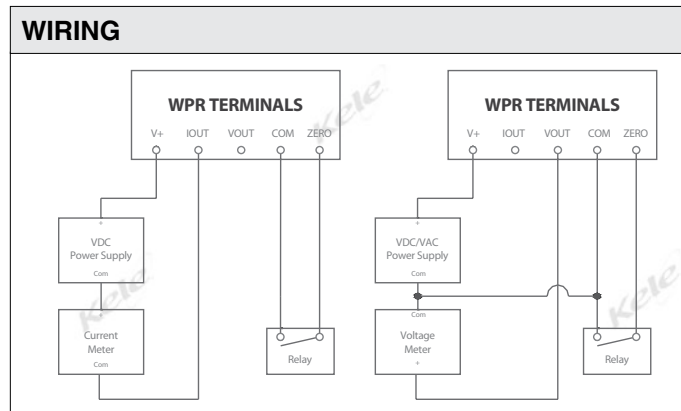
WIRING

WPR TERMINALS

V+ IOUT VOUT COM ZERO

+

VDC Power Supply

Com

Kele

Current Meter

Com

Relay

Kele

WPR TERMINALS

V+ IOUT VOUT COM ZERO

+

VDC/VAC Power Supply

Com

Com

Voltage Meter

+

Relay

Kele